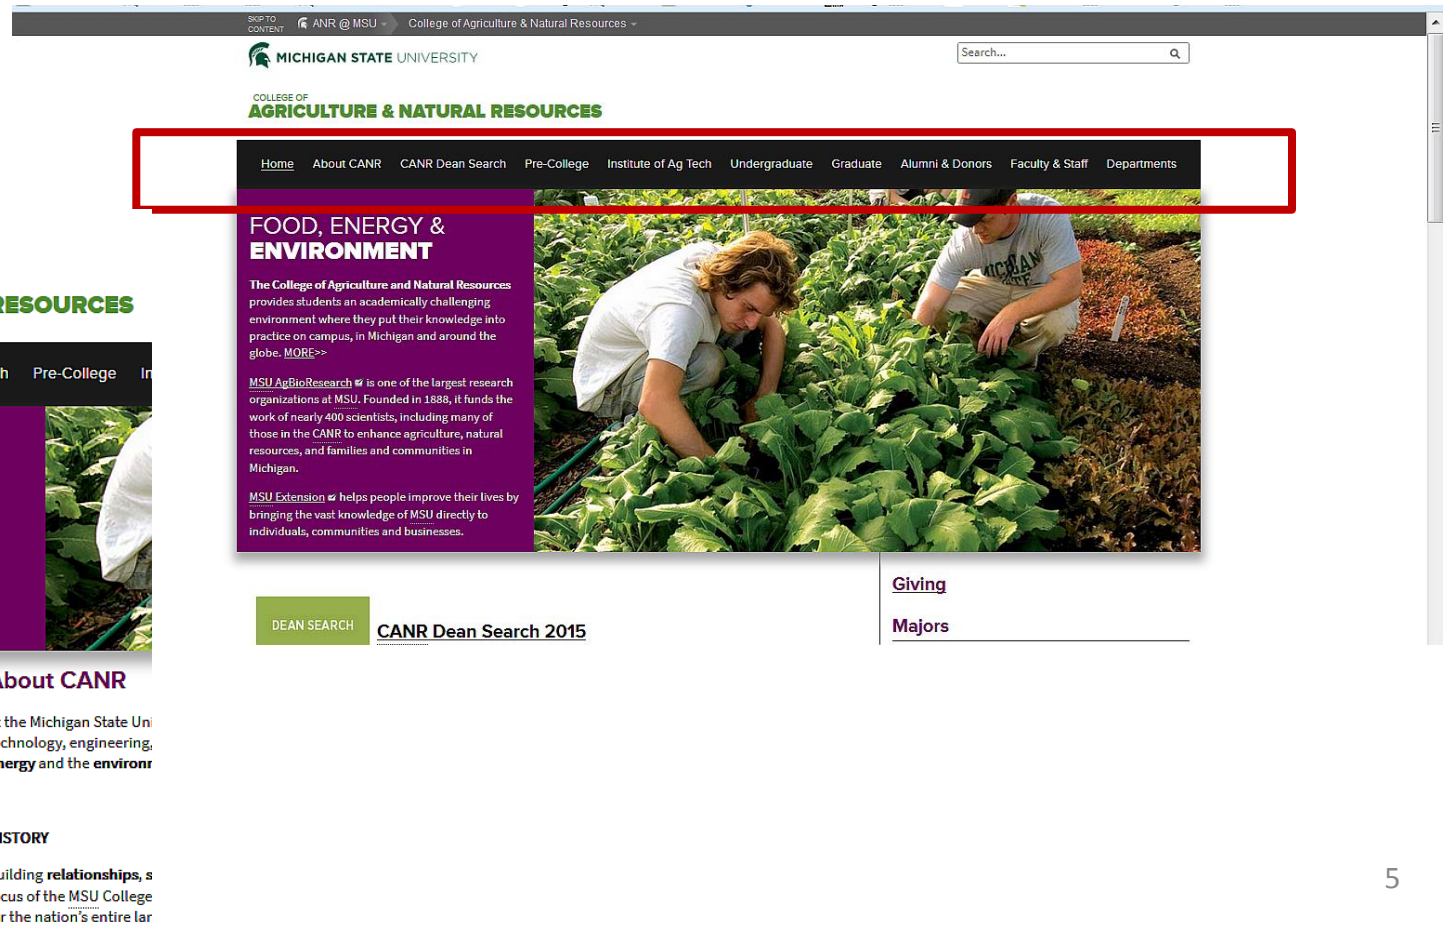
SKIP TO CONTENT ANR @ MSU College of Agriculture & Natural Resources

MICHIGAN STATE UNIVERSITY

Search...

COLLEGE OF
AGRICULTURE & NATURAL RESOURCES

Home About CANR CANR Dean Search Pre-College Institute of Ag Tech Undergraduate Graduate Alumni & Donors Faculty & Staff Departments

FOOD, ENERGY &
ENVIRONMENT

The College of Agriculture and Natural Resources provides students an academically challenging environment where they put their knowledge into practice on campus, in Michigan and around the globe. MORE>>

MSU AgBioResearch is one of the largest research organizations at MSU. Founded in 1888, it funds the work of nearly 400 scientists, including many of those in the CANR to enhance agriculture, natural resources, and families and communities in Michigan.

MSU Extension helps people improve their lives by bringing the vast knowledge of MSU directly to individuals, communities and businesses.

DEAN SEARCH CANR Dean Search 2015

Giving

Majors

RESOURCES

h Pre-College In

About CANR

the Michigan State Uni
chnology, engineering,
ergy and the environ

ISTORY

uilding relationships, s
cus of the MSU College
r the nation's entire lar

5